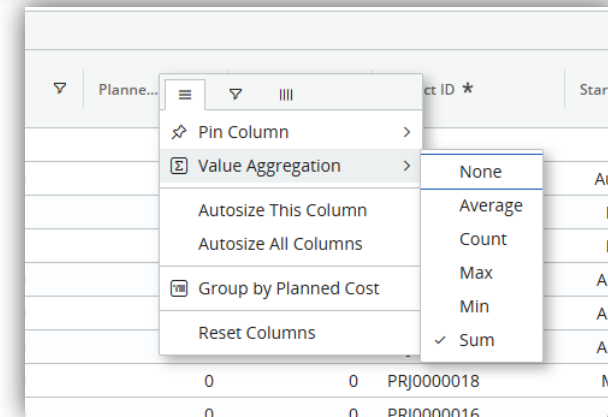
Planne...

ct ID *

Star

Pin Column

Value Aggregation

Autosize This Column

Autosize All Columns

Group by Planned Cost

Reset Columns

None

Average

Count

Max

Min

✓ Sum

Au

A

A

A

0 0 PRJ0000018 M

0 0 PRJ0000016